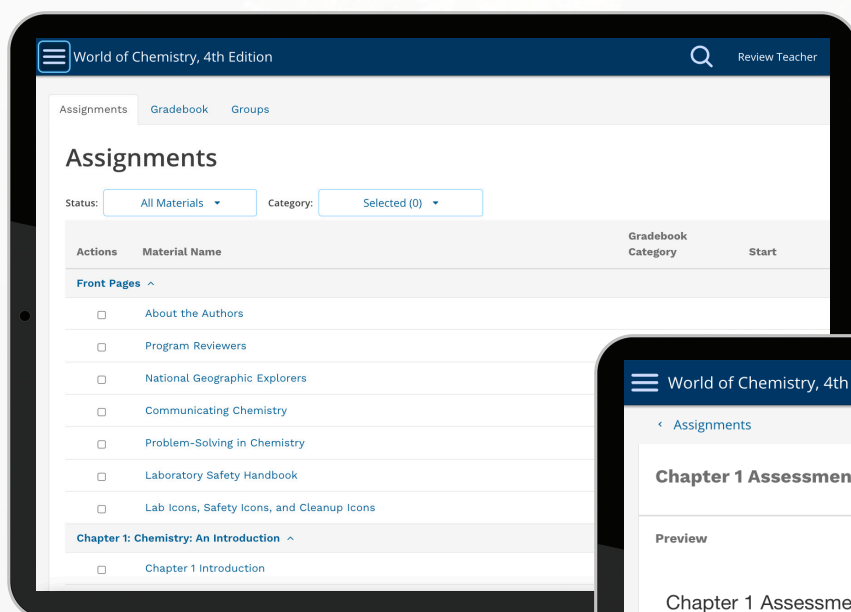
World of Chemistry, 4th Edition

Review Teacher

Assignments Gradebook Groups

Assignments

Status: All Materials Category: Selected (0)

| Actions | Material Name | Gradebook Category | Start |
|---|---|---|---|
| Front Pages | | | |
| ☐ | About the Authors | | |
| ☐ | Program Reviewers | | |
| ☐ | National Geographic Explorers | | |
| ☐ | Communicating Chemistry | | |
| ☐ | Problem-Solving in Chemistry | | |
| ☐ | Laboratory Safety Handbook | | |
| ☐ | Lab Icons, Safety Icons, and Cleanup Icons | | |
| Chapter 1: Chemistry: An Introduction | | | |
| ☐ | Chapter 1 Introduction | | |

World of Chemistry, 4th

Assignments

Chapter 1 Assessmen

Preview

Chapter 1 Assessme